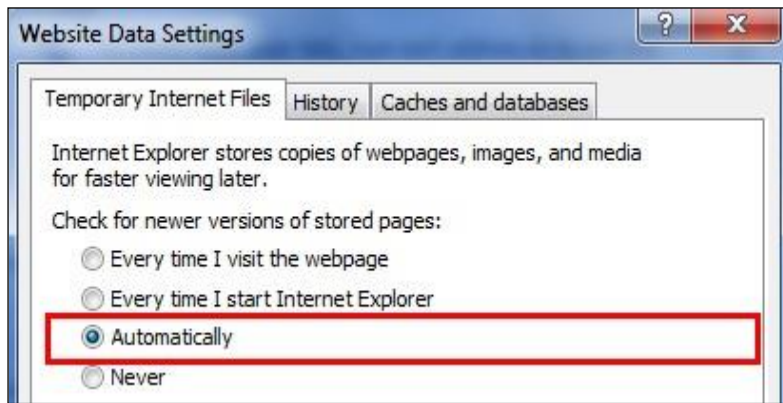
Website Data Settings

?

X

Temporary Internet Files

History

Caches and databases

Internet Explorer stores copies of webpages, images, and media for faster viewing later.

Check for newer versions of stored pages:

Every time I visit the webpage

Every time I start Internet Explorer

Automatically

Never